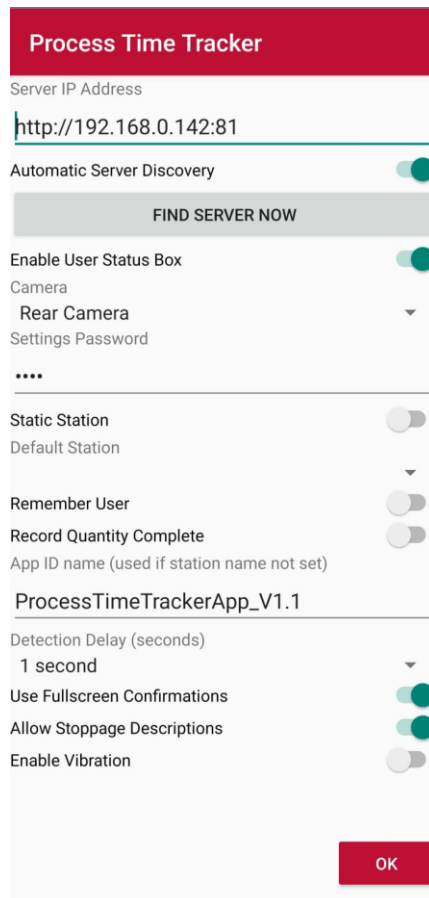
Process Time Tracker

Server IP Address

http://192.168.0.142:81

Automatic Server Discovery

FIND SERVER NOW

Enable User Status Box

Camera

Rear Camera

Settings Password

••••

Static Station

Default Station

Remember User

Record Quantity Complete

App ID name (used if station name not set)

ProcessTimeTrackerApp_V1.1

Detection Delay (seconds)

1 second

Use Fullscreen Confirmations

Allow Stoppage Descriptions

Enable Vibration

OK